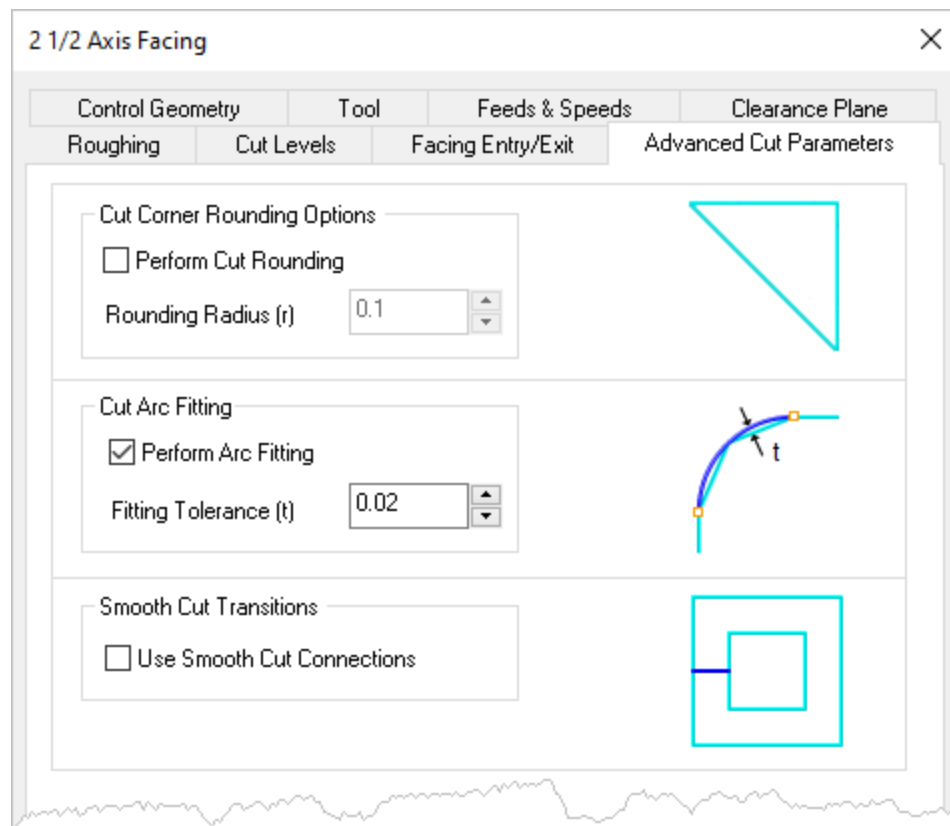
2 1/2 Axis Facing

×

Control Geometry | Tool | Feeds & Speeds | Clearance Plane

Roughing | Cut Levels | Facing Entry/Exit | Advanced Cut Parameters

Cut Corner Rounding Options

Perform Cut Rounding

Rounding Radius (r) 0.1

Cut Arc Fitting

Perform Arc Fitting

Fitting Tolerance (t) 0.02

t

Smooth Cut Transitions

Use Smooth Cut Connections